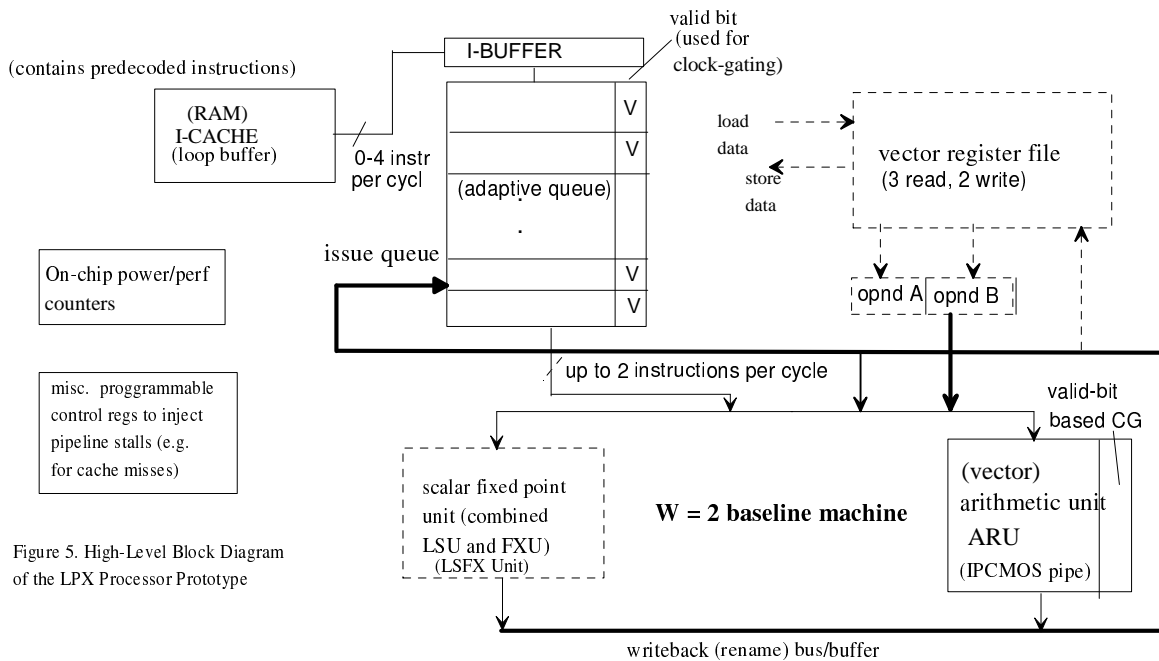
(contains predecoded instructions)

(RAM)
I-CACHE
(loop buffer)

0-4 instr per cycl

I-BUFFER

valid bit (used for clock-gating)

V

V

(adaptive queue)

.

issue queue

V

V

load data

store data

vector register file (3 read, 2 write)

opnd A

opnd B

On-chip power/perf counters

misc. proggrammable control regs to inject pipeline stalls (e.g. for cache misses)

up to 2 instructions per cycle

valid-bit based CG

scalar fixed point unit (combined LSU and FXU)
(LSFX Unit)

W = 2 baseline machine

(vector) arithmetic unit
ARU
(IPCMOS pipe)

Figure 5. High-Level Block Diagram of the LPX Processor Prototype

writeback (rename) bus/buffer